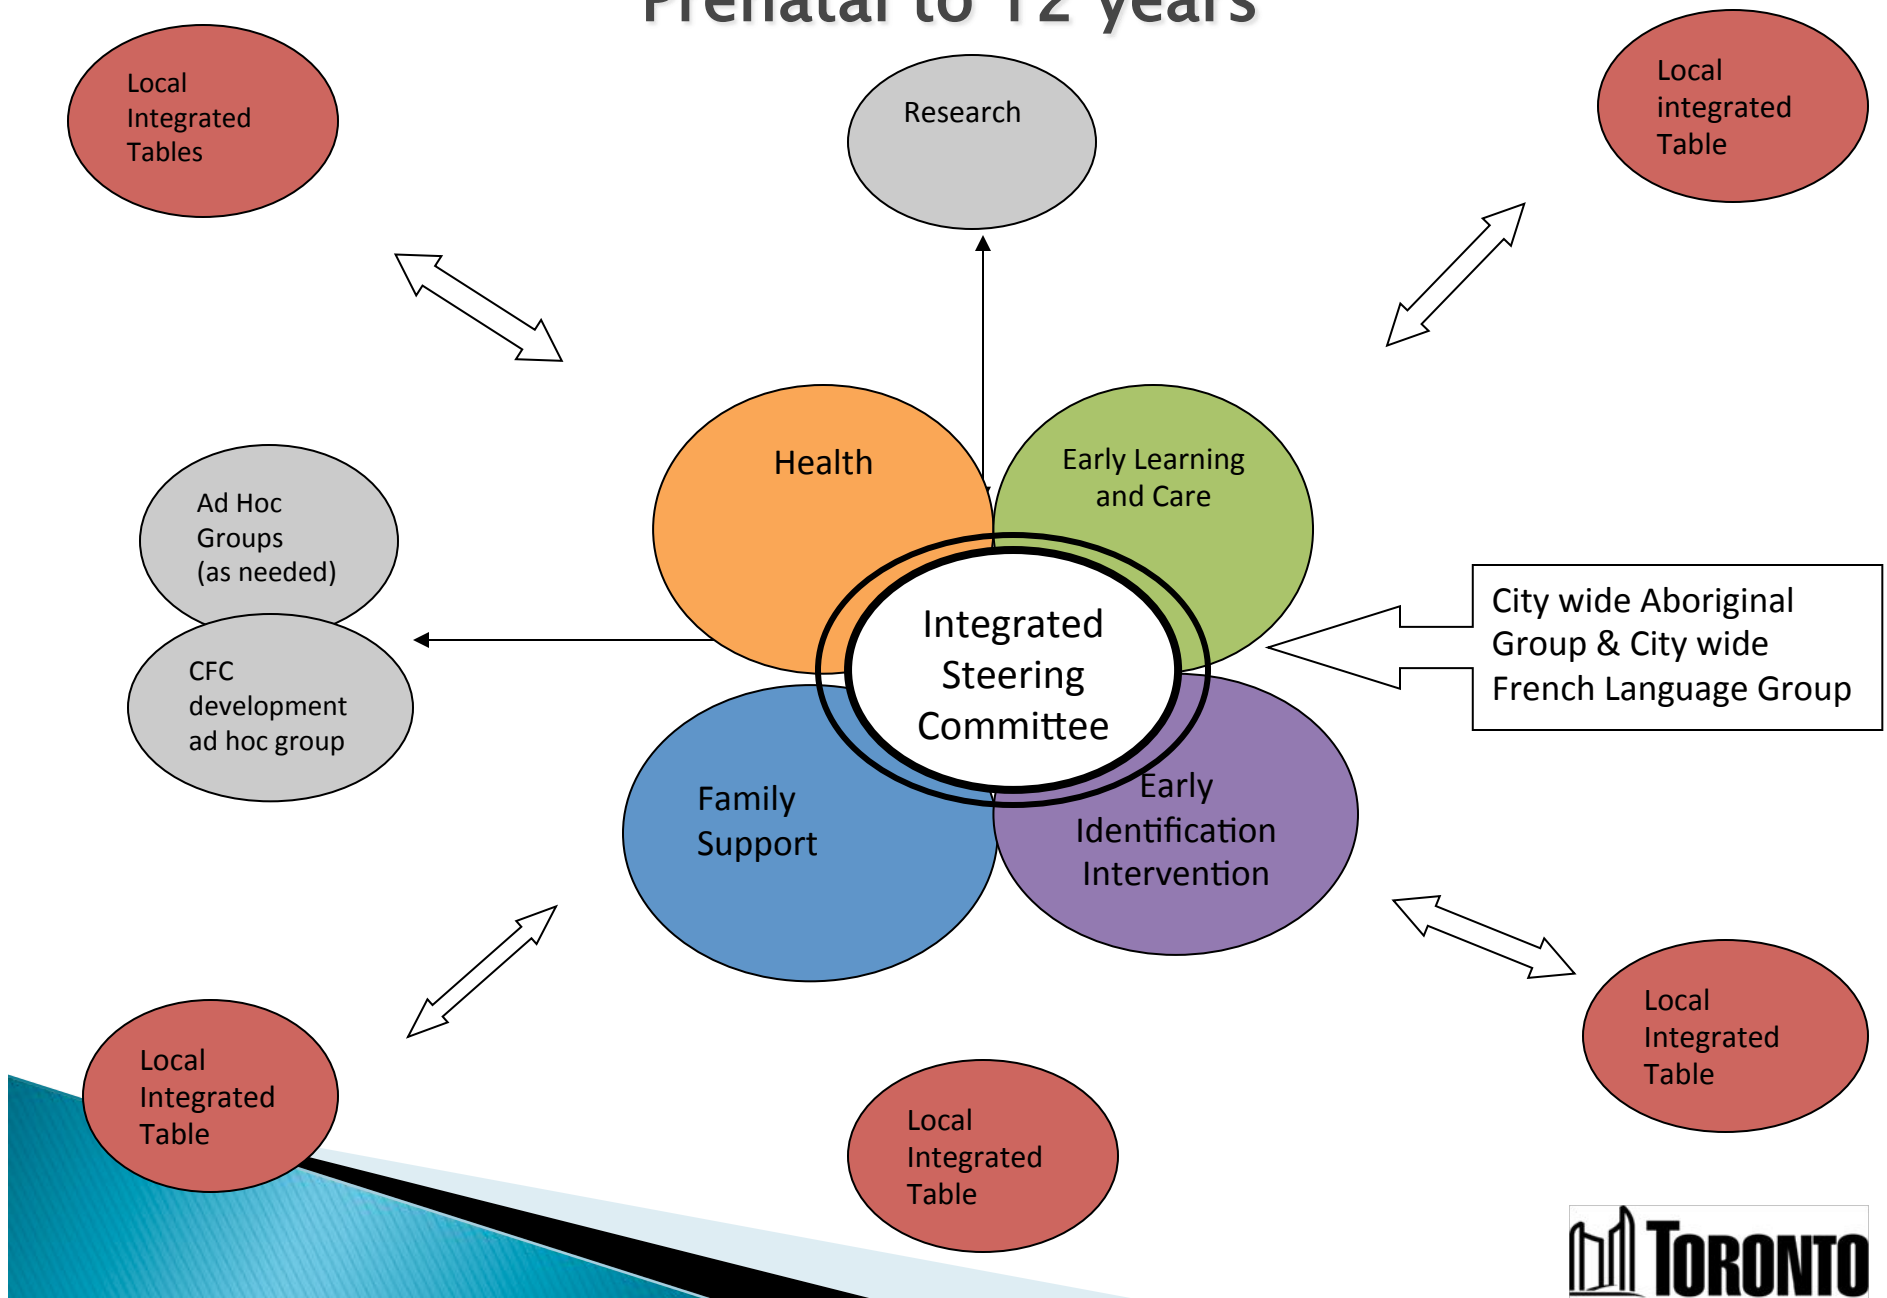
Prenatal to 12 years

Local Integrated Tables

Research

Local integrated Table

Health

Early Learning and Care

Ad Hoc Groups (as needed)

CFC development ad hoc group

Integrated Steering Committee

City wide Aboriginal Group & City wide French Language Group

Family Support

Early Identification Intervention

Local Integrated Table

Local Integrated Table

Local Integrated Table

TORONTO